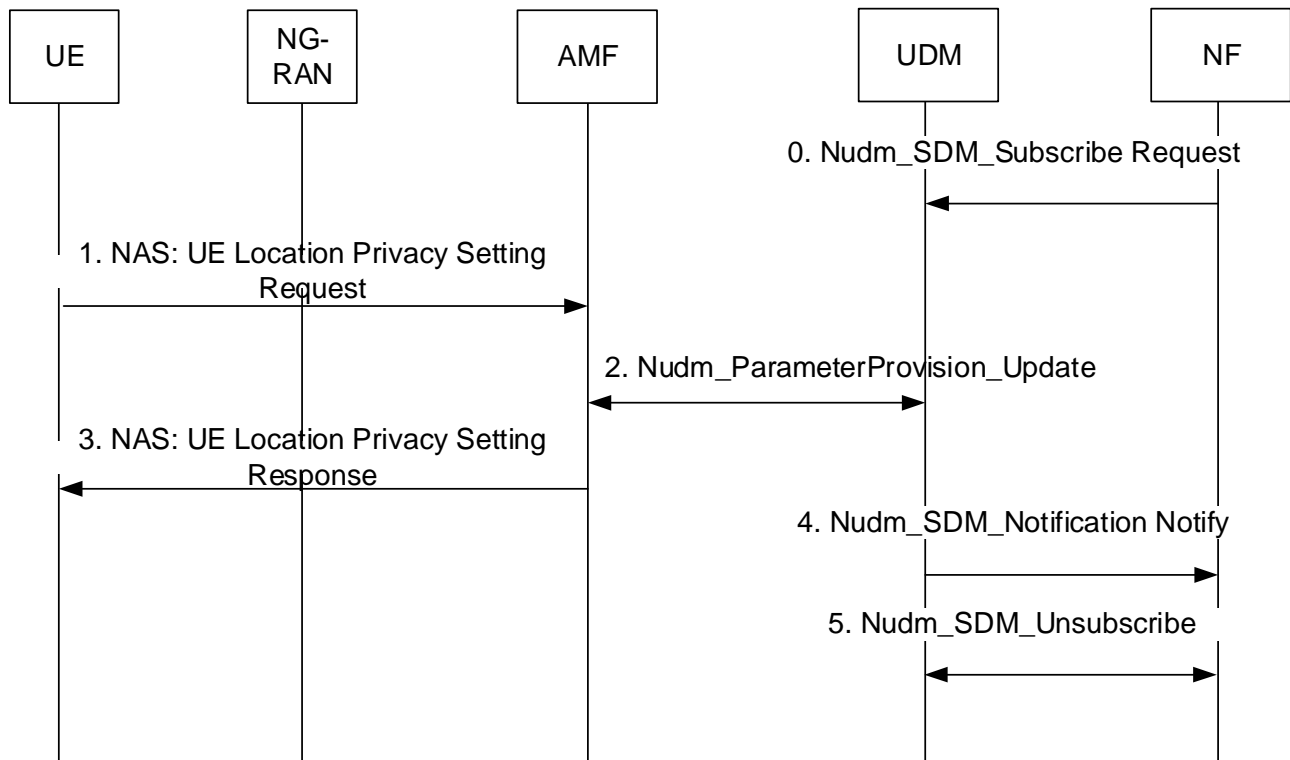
UE

NG-RAN

AMF

UDM

NF

0. Nudm_SDM_Subscribe Request

1. NAS: UE Location Privacy Setting Request

2. Nudm_ParameterProvision_Update

3. NAS: UE Location Privacy Setting Response

4. Nudm_SDM_Notification Notify

5. Nudm_SDM_Unsubscribe